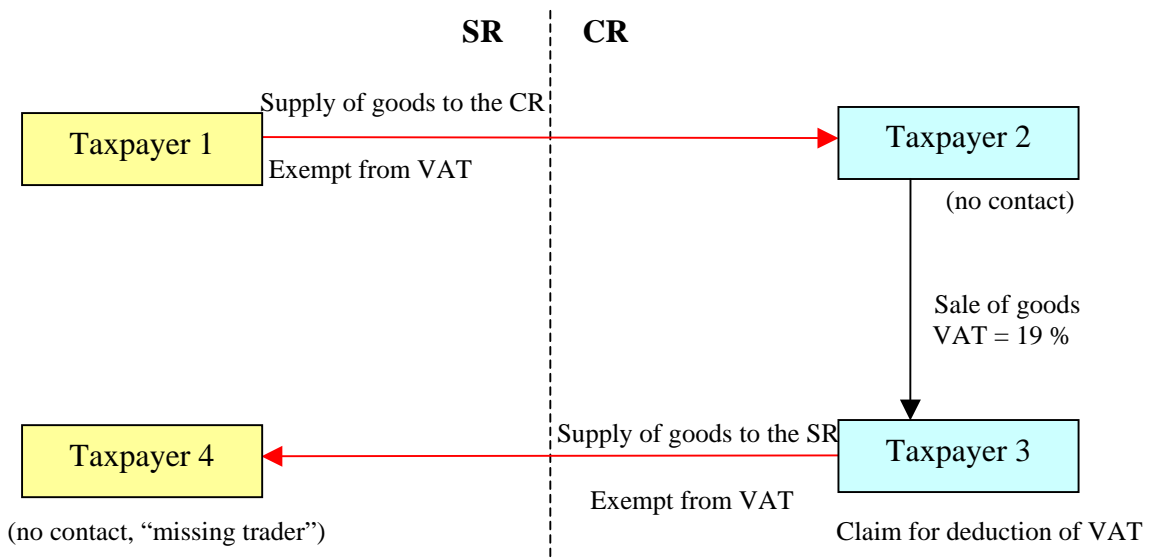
SR CR

Supply of goods to the CR

Taxpayer 1

Exempt from VAT

Taxpayer 2

(no contact)

Sale of goods
VAT = 19 %

Supply of goods to the SR

Taxpayer 4

Taxpayer 3

Exempt from VAT

(no contact, "missing trader")

Claim for deduction of VAT